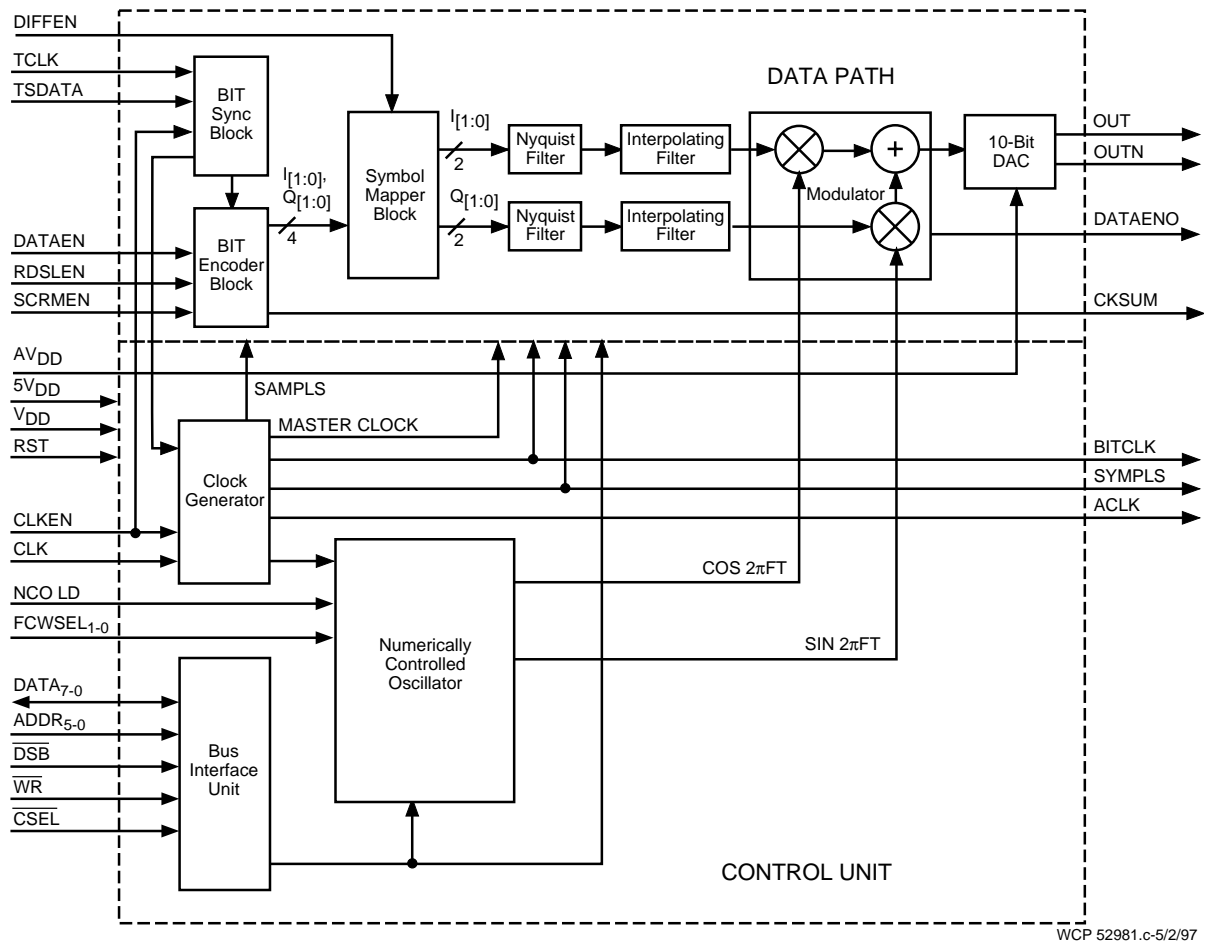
DIFFEN
TCLK
TSDATA
BIT Sync Block
DATA PATH
Symbol Mapper Block
$I_{[1:0]}$
2
Nyquist Filter
Interpolating Filter
10-Bit DAC
OUT
OUTN
$I_{[1:0]}$, $Q_{[1:0]}$
4
$Q_{[1:0]}$
2
Nyquist Filter
Interpolating Filter
Modulator
DATAENO
DATAEN
RDSLEN
SCRMEN
BIT Encoder Block
CKSUM
$AV_{DD}$
$5V_{DD}$
$V_{DD}$
RST
SAMPLS
MASTER CLOCK
Clock Generator
BITCLK
SYMPLS
ACLK
CLKEN
CLK
NCO LD
$FCWSEL_{1-0}$
COS $2\pi FT$
Numerically Controlled Oscillator
SIN $2\pi FT$
$DATA_{7-0}$
$ADDR_{5-0}$
$\overline{DSB}$
$\overline{WR}$
$\overline{CSEL}$
Bus Interface Unit
CONTROL UNIT
WCP 52981.c-5/2/97